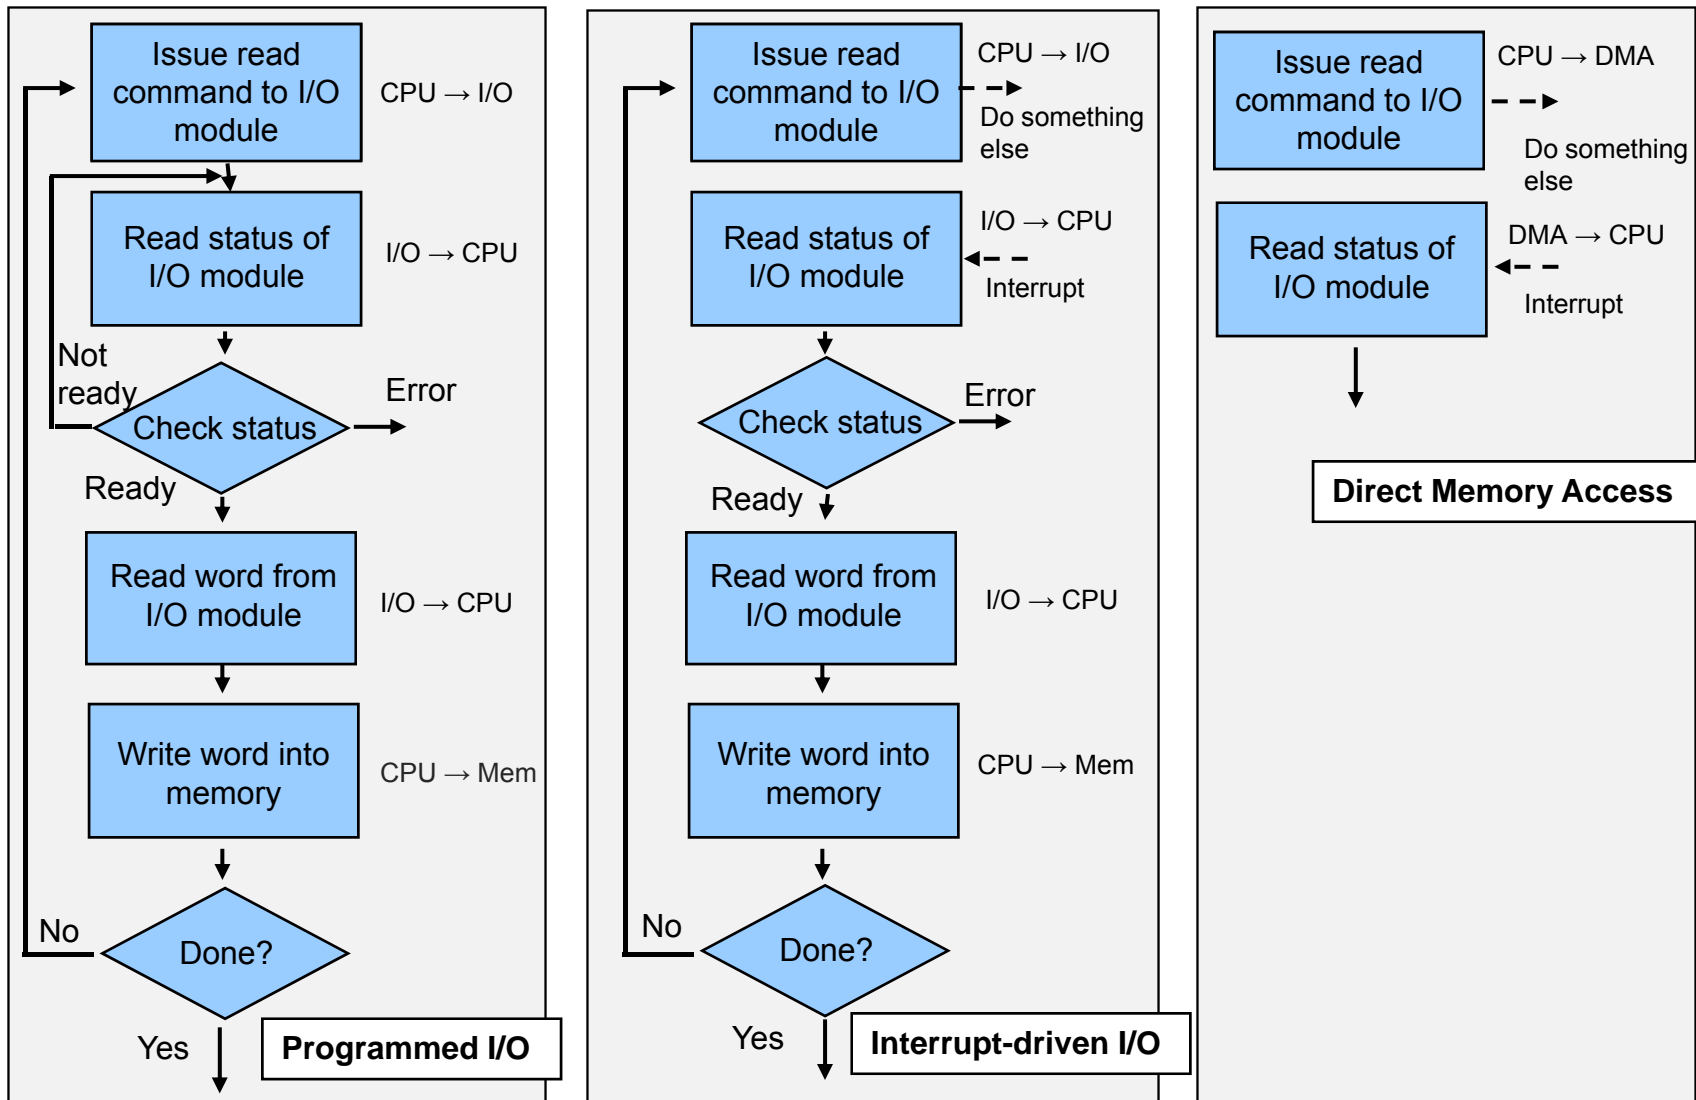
Issue read command to I/O module

CPU → I/O

Read status of I/O module

I/O → CPU

Not ready

Check status

Error

Ready

Read word from I/O module

I/O → CPU

Write word into memory

CPU → Mem

No

Done?

Yes

**Programmed I/O**

Issue read command to I/O module

CPU → I/O

Do something else

Read status of I/O module

I/O → CPU

Interrupt

Check status

Error

Ready

Read word from I/O module

I/O → CPU

Write word into memory

CPU → Mem

No

Done?

Yes

**Interrupt-driven I/O**

Issue read command to I/O module

CPU → DMA

Do something else

Read status of I/O module

DMA → CPU

Interrupt

**Direct Memory Access**